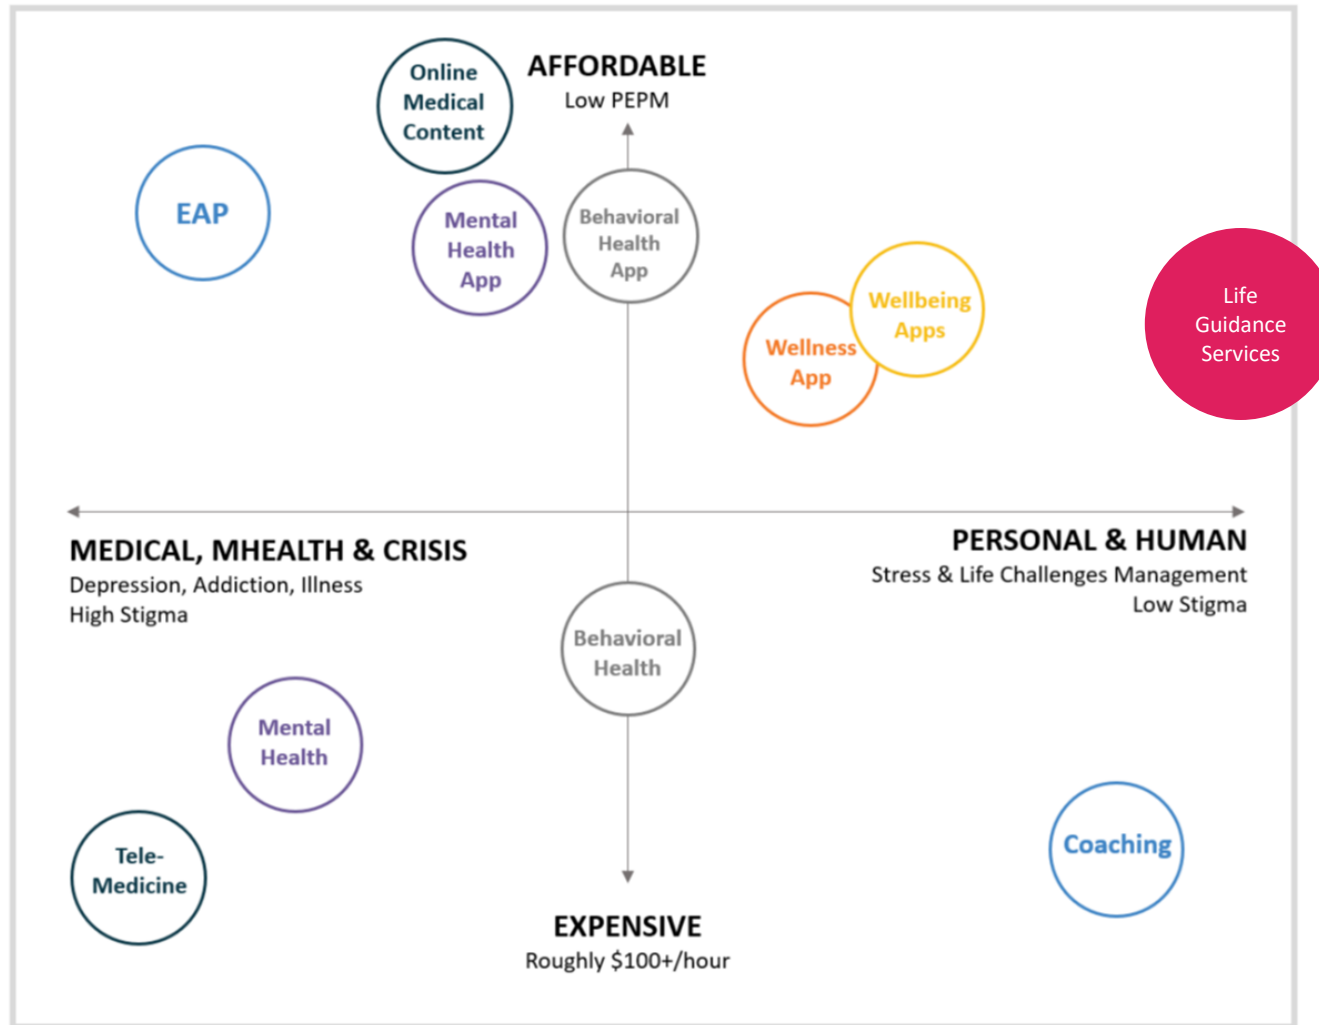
AFFORDABLE
Low PEPM

Online Medical Content

EAP

Mental Health App

Behavioral Health App

Wellbeing Apps

Wellness App

Life Guidance Services

MEDICAL, MHEALTH & CRISIS
Depression, Addiction, Illness
High Stigma

PERSONAL & HUMAN
Stress & Life Challenges Management
Low Stigma

Behavioral Health

Mental Health

Tele-Medicine

Coaching

EXPENSIVE
Roughly $100+/hour